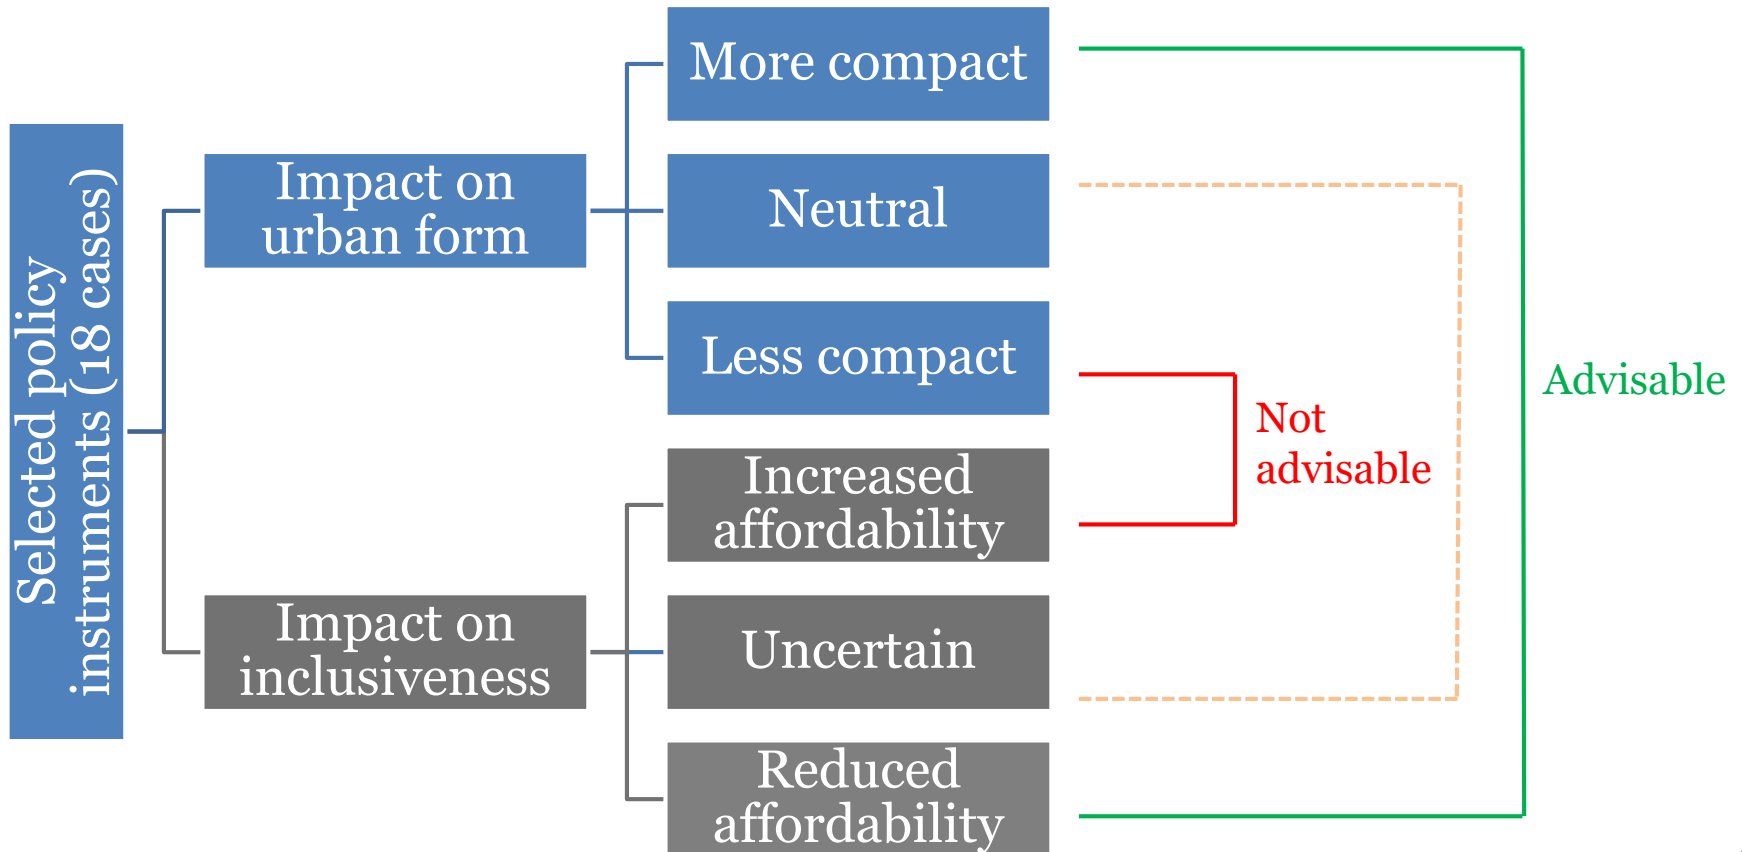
Selected policy instruments (18 cases)

Impact on urban form

Impact on inclusiveness

More compact

Neutral

Less compact

Increased affordability

Uncertain

Reduced affordability

Not advisable

Advisable